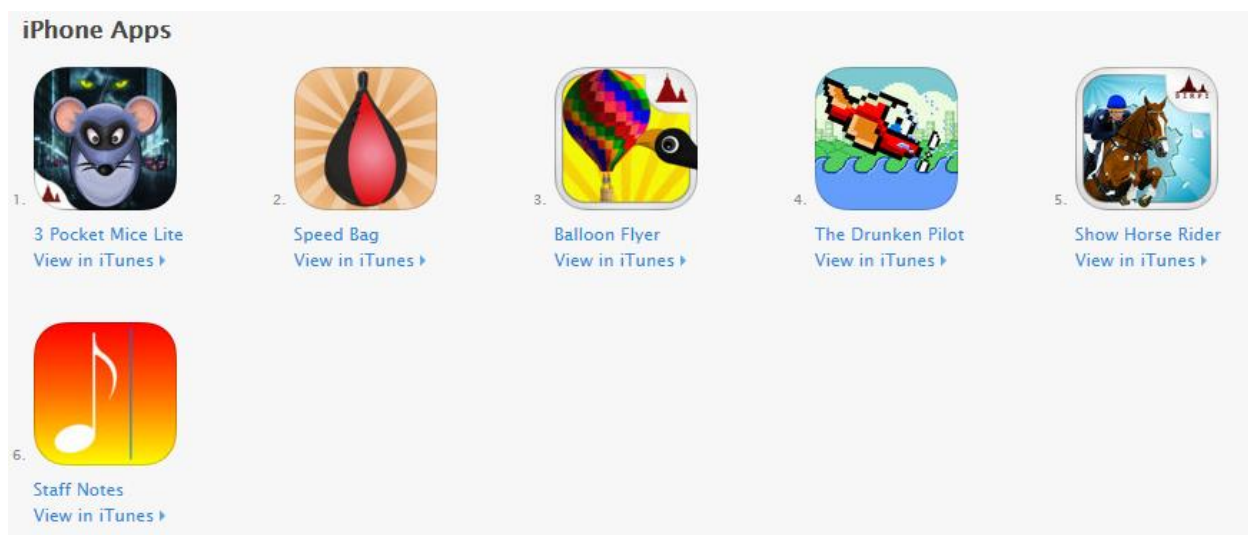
iPhone Apps

1.
3 Pocket Mice Lite
View in iTunes ▸

2.
Speed Bag
View in iTunes ▸

3.
Balloon Flyer
View in iTunes ▸

4.
The Drunken Pilot
View in iTunes ▸

5.
Show Horse Rider
View in iTunes ▸

6.
Staff Notes
View in iTunes ▸